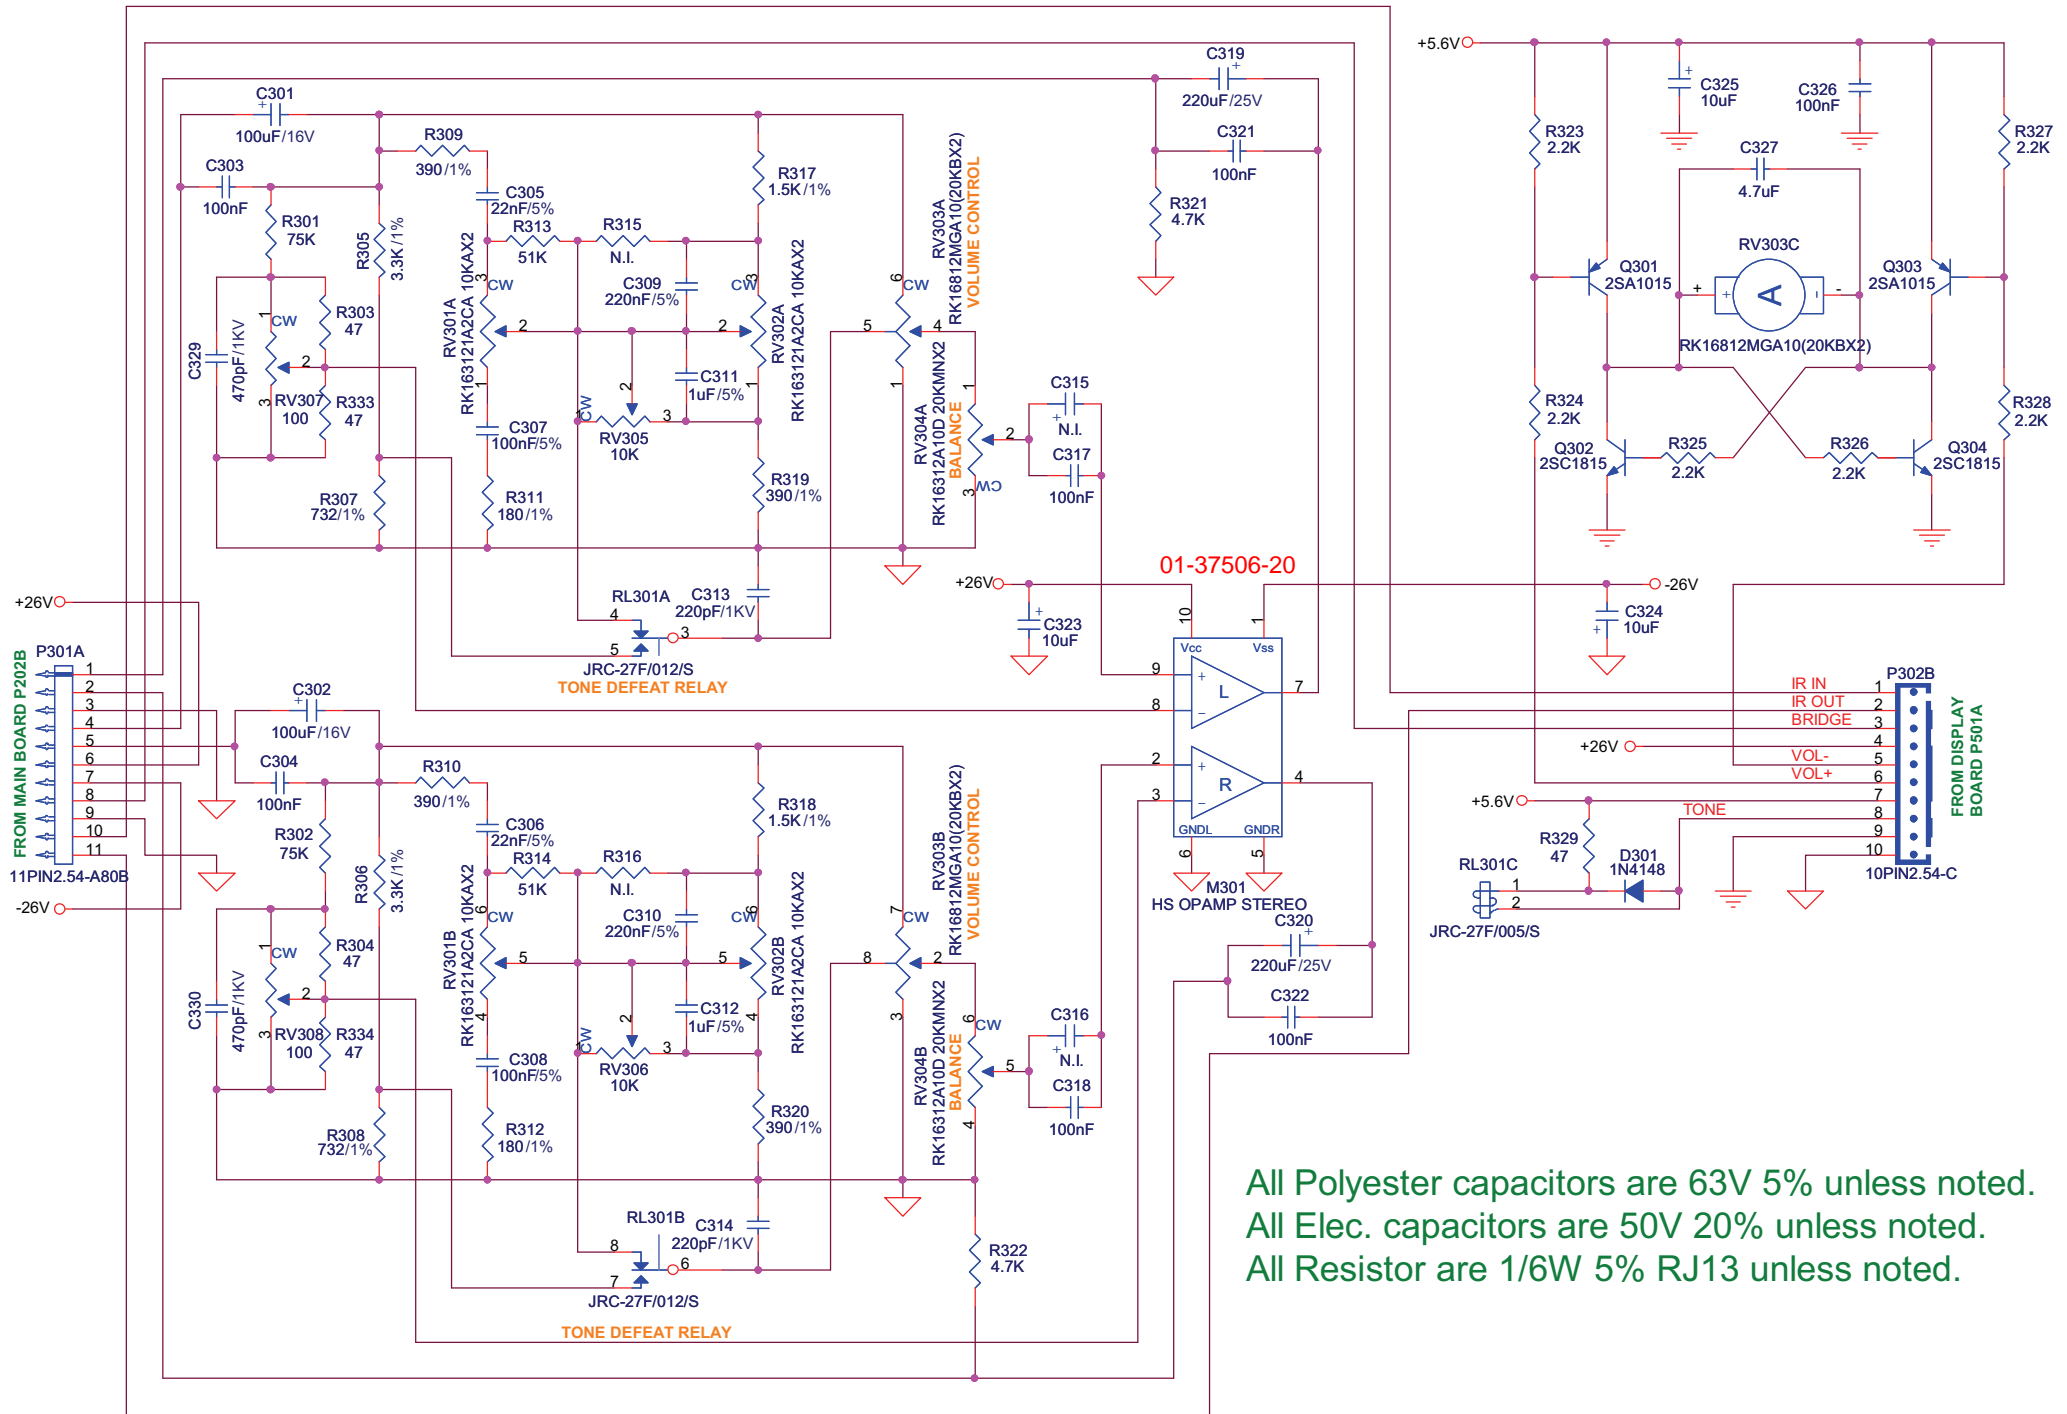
C301
100uF/16V
C303
100nF
R309
390/1%
C305
22nF/5%
R313
51K
R315
N.I.
R317
1.5K/1%
C319
220uF/25V
C321
100nF
R321
4.7K
R301
75K
R305
3.3K/1%
R303
47
C329
470pF/1KV
RV307
100
R333
47
RV301A
RK163121A2CA 10KAX2
C309
220nF/5%
RV302A
RK163121A2CA 10KAX2
C311
1uF/5%
C307
100nF/5%
RV305
10K
R319
390/1%
R307
732/1%
R311
180/1%
RV303A
RK16812MGA10(20KBX2)
VOLUME CONTROL
RV304A
RK16312A10D 20KMNX2
BALANCE
C315
N.I.
C317
100nF
RL301A
C313
220pF/1KV
JRC-27F/012/S
TONE DEFEAT RELAY
01-37506-20
+26V
C323
10uF
-26V
C324
10uF
+5.6V
C325
10uF
C326
100nF
R323
2.2K
R327
2.2K
C327
4.7uF
RV303C
Q301
2SA1015
Q303
2SA1015
RK16812MGA10(20KBX2)
R324
2.2K
R328
2.2K
Q302
2SC1815
R325
2.2K
R326
2.2K
Q304
2SC1815
+26V
P301A
FROM MAIN BOARD P202B
11PIN2.54-A80B
-26V
C302
100uF/16V
C304
100nF
R310
390/1%
C306
22nF/5%
R314
51K
R316
N.I.
R318
1.5K/1%
R302
75K
R306
3.3K/1%
R304
47
C330
470pF/1KV
RV308
100
R334
47
RV301B
RK163121A2CA 10KAX2
C310
220nF/5%
RV302B
RK163121A2CA 10KAX2
C312
1uF/5%
C308
100nF/5%
RV306
10K
R320
390/1%
R308
732/1%
R312
180/1%
RV303B
RK16812MGA10(20KBX2)
VOLUME CONTROL
RV304B
RK16312A10D 20KMNX2
BALANCE
C316
N.I.
C318
100nF
R322
4.7K
RL301B
C314
220pF/1KV
JRC-27F/012/S
TONE DEFEAT RELAY
M301
HS OPAMP STEREO
C320
220uF/25V
C322
100nF
P302B
IR IN
IR OUT
BRIDGE
+26V
VOL-
VOL+
+5.6V
TONE
R329
47
D301
1N4148
RL301C
JRC-27F/005/S
FROM DISPLAY BOARD P501A
10PIN2.54-C
All Polyester capacitors are 63V 5% unless noted.
All Elec. capacitors are 50V 20% unless noted.
All Resistor are 1/6W 5% RJ13 unless noted.